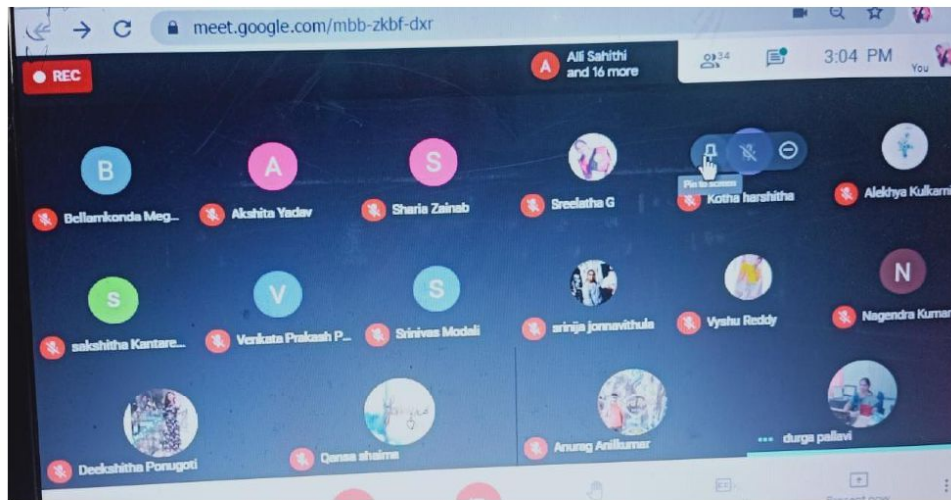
meet.google.com/mbb-zkbf-dxr

REC

Alli Sahithi and 16 more

34

3:04 PM

You

B
Bellamkonda Meg...

A
Akshita Yadav

S
Sharia Zainab

Sreelatha G

Pin to screen
Kotha harshitha

Alekhya Kulkarni

S
sakshitha Kantare...

V
Venkata Prakash P...

S
Srinivas Modali

srinija jonnavithula

Vyshu Reddy

N
Nagendra Kumar

Deekshitha Ponugoti

Qansa shaima

Anurag Anilkumar

durga pallavi